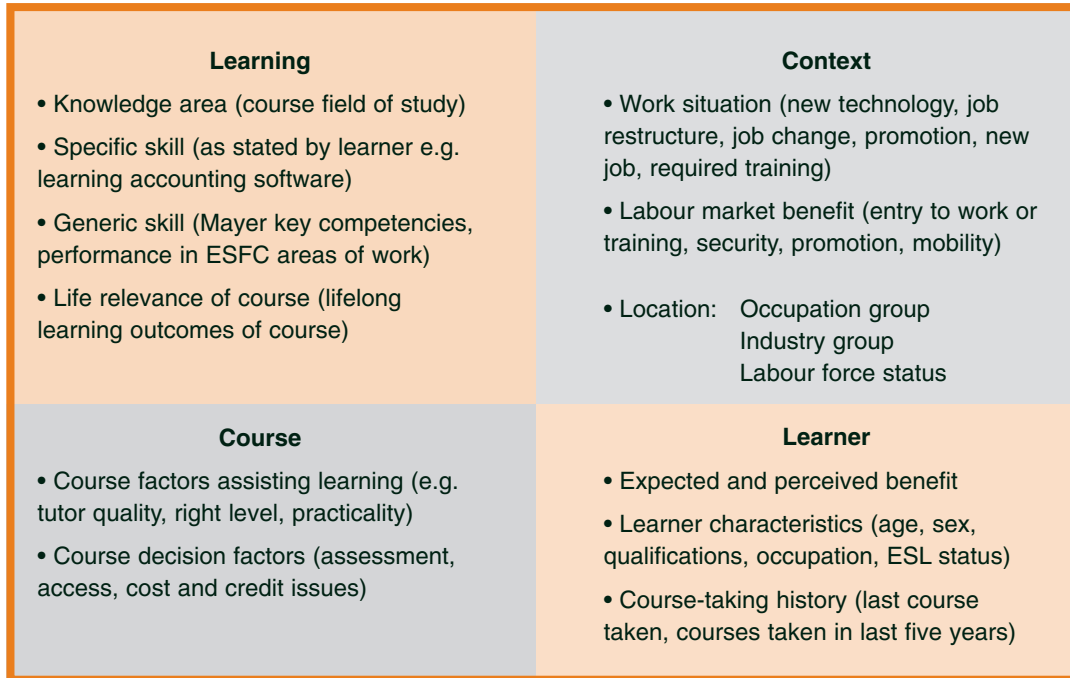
**Learning**

• Knowledge area (course field of study)

• Specific skill (as stated by learner e.g. learning accounting software)

• Generic skill (Mayer key competencies, performance in ESFC areas of work)

• Life relevance of course (lifelong learning outcomes of course)

**Context**

• Work situation (new technology, job restructure, job change, promotion, new job, required training)

• Labour market benefit (entry to work or training, security, promotion, mobility)

• Location: Occupation group
Industry group
Labour force status

**Course**

• Course factors assisting learning (e.g. tutor quality, right level, practicality)

• Course decision factors (assessment, access, cost and credit issues)

**Learner**

• Expected and perceived benefit

• Learner characteristics (age, sex, qualifications, occupation, ESL status)

• Course-taking history (last course taken, courses taken in last five years)